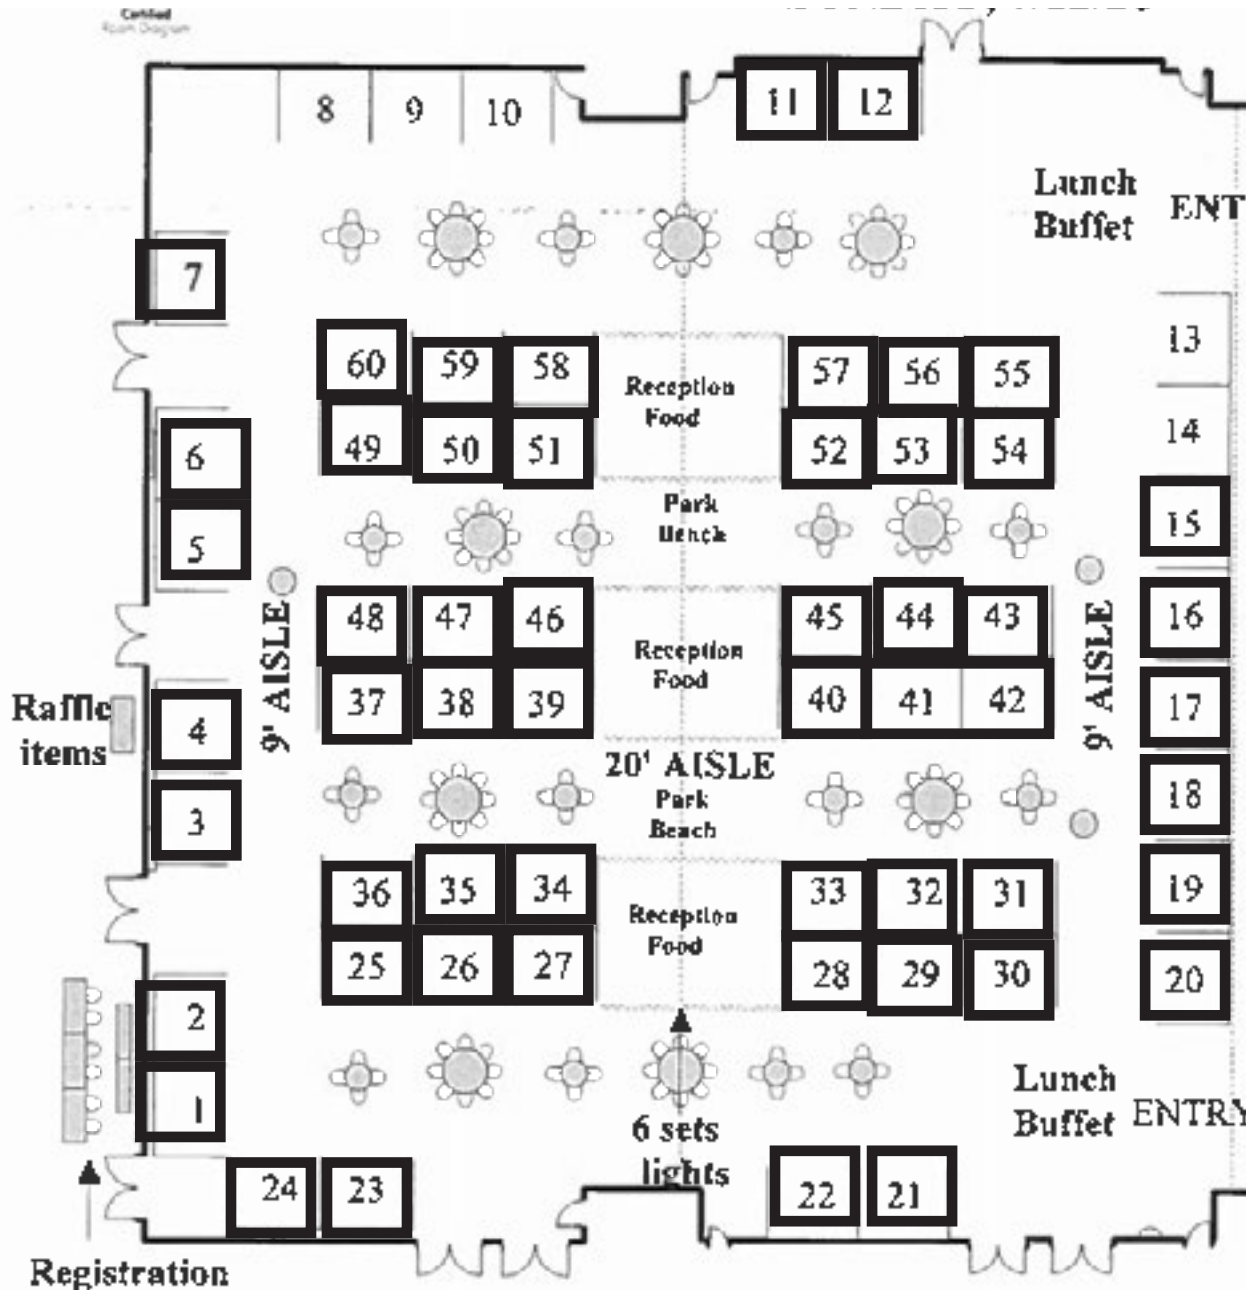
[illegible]

8 9 10 11 12

Lunch Buffet ENT

7

13

60 59 58 Reception Food 57 56 55

14

6 49 50 51 52 53 54

Park Bench

15

5

9' AISLE

48 47 46 Reception Food 45 44 43

16

9' AISLE

Raffle items

4 37 38 39 40 41 42

17

20' AISLE

Park Bench

18

3

36 35 34 Reception Food 33 32 31

19

25 26 27 28 29 30

20

2

1

6 sets lights

Lunch Buffet ENTRY

24 23 22 21

Registration